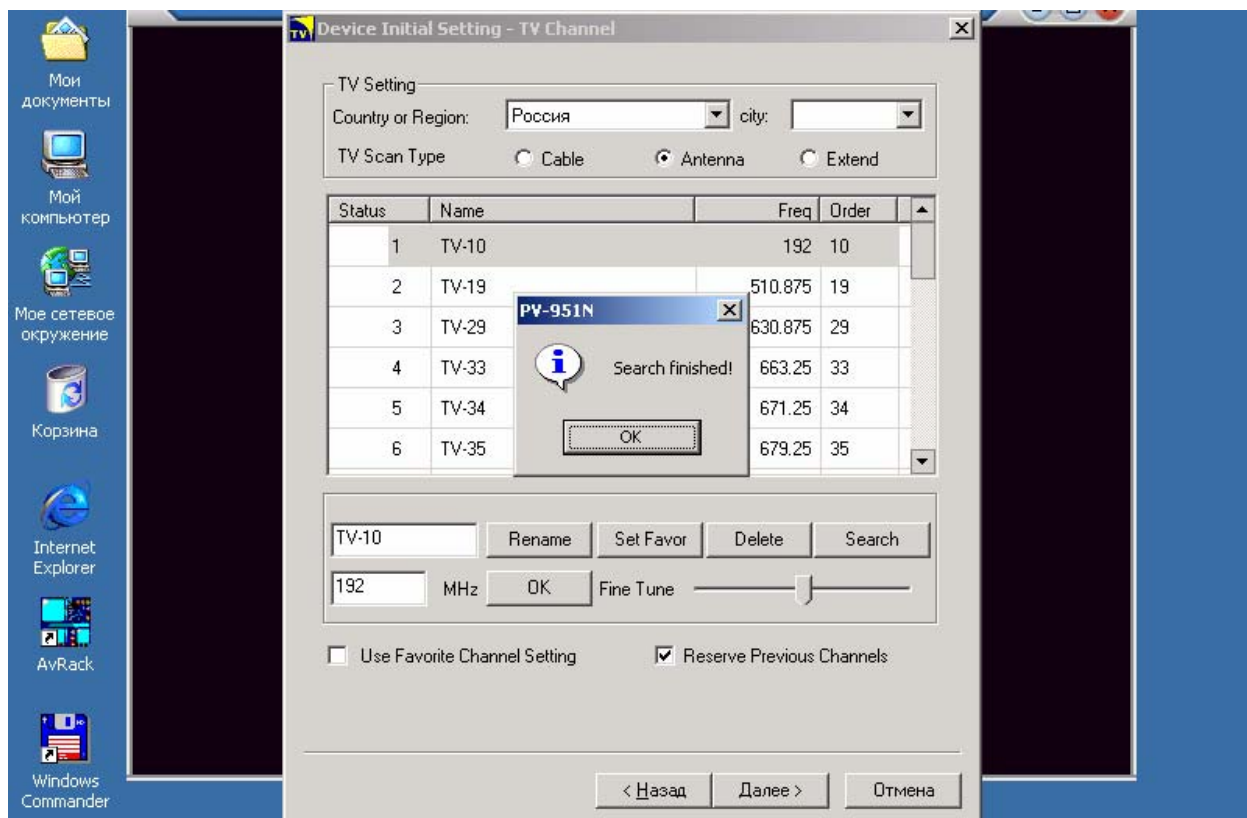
Мои документы

Мой компьютер

Мое сетевое окружение

Корзина

Internet Explorer

AvRack

Windows Commander

TV Device Initial Setting - TV Channel

TV Setting

Country or Region: Россия city:

TV Scan Type Cable Antenna Extend

| Status | Name | Freq | Order |
|---|---|---|---|
| 1 | TV-10 | 192 | 10 |
| 2 | TV-19 | 510.875 | 19 |
| 3 | TV-29 | 630.875 | 29 |
| 4 | TV-33 | 663.25 | 33 |
| 5 | TV-34 | 671.25 | 34 |
| 6 | TV-35 | 679.25 | 35 |

PV-951N

Search finished!

OK

TV-10 Rename Set Favor Delete Search

192 MHz OK Fine Tune

Use Favorite Channel Setting

Reserve Previous Channels

< Назад Далее > Отмена